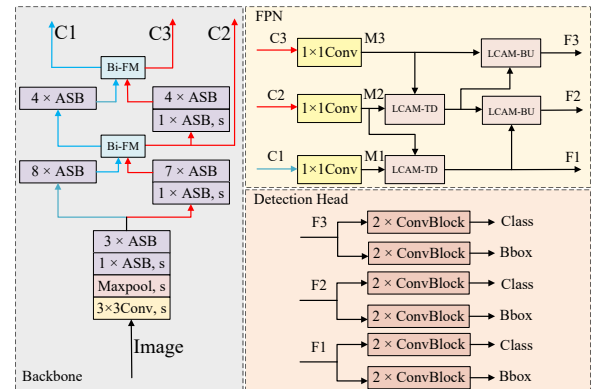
C1
C3
C2
Bi-FM
4 × ASB
4 × ASB
1 × ASB, s
Bi-FM
8 × ASB
7 × ASB
1 × ASB, s
3 × ASB
1 × ASB, s
Maxpool, s
3×3Conv, s
Image
Backbone

FPN
C3
1×1Conv
M3
LCAM-BU
F3
C2
1×1Conv
M2
LCAM-TD
LCAM-BU
F2
C1
1×1Conv
M1
LCAM-TD
F1

Detection Head
F3
2 × ConvBlock
Class
2 × ConvBlock
Bbox
F2
2 × ConvBlock
Class
2 × ConvBlock
Bbox
F1
2 × ConvBlock
Class
2 × ConvBlock
Bbox